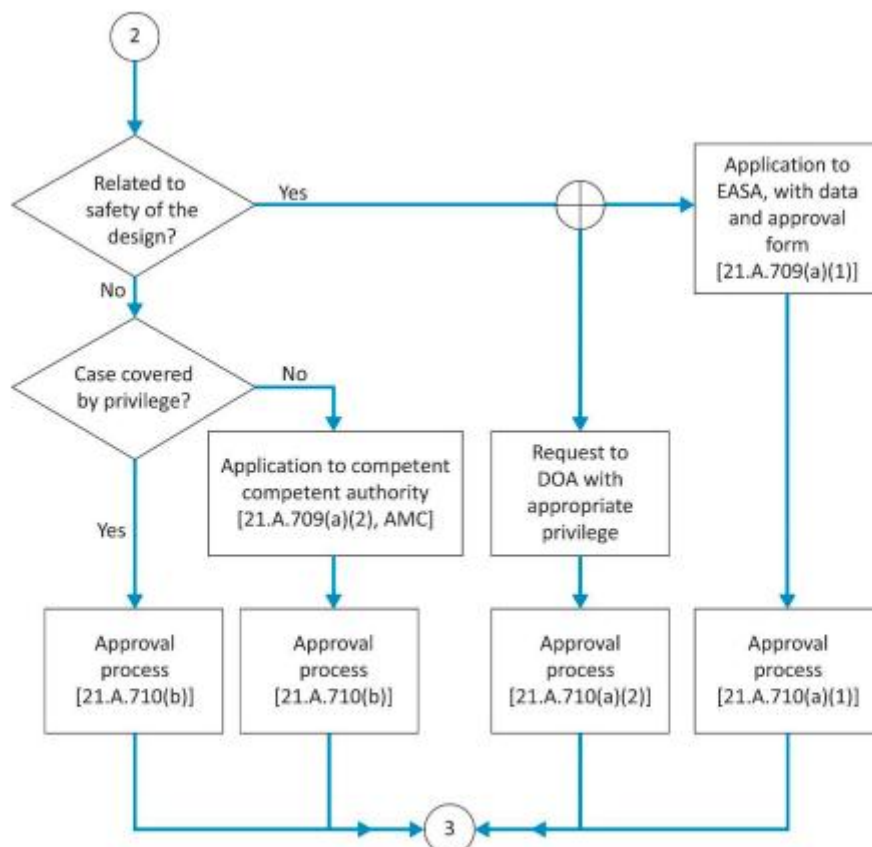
2

Related to safety of the design?

Yes

Application to EASA, with data and approval form [21.A.709(a)(1)]

No

Case covered by privilege?

No

Application to competent competent authority [21.A.709(a)(2), AMC]

Request to DOA with appropriate privilege

Yes

Approval process [21.A.710(b)]

Approval process [21.A.710(b)]

Approval process [21.A.710(a)(2)]

Approval process [21.A.710(a)(1)]

3